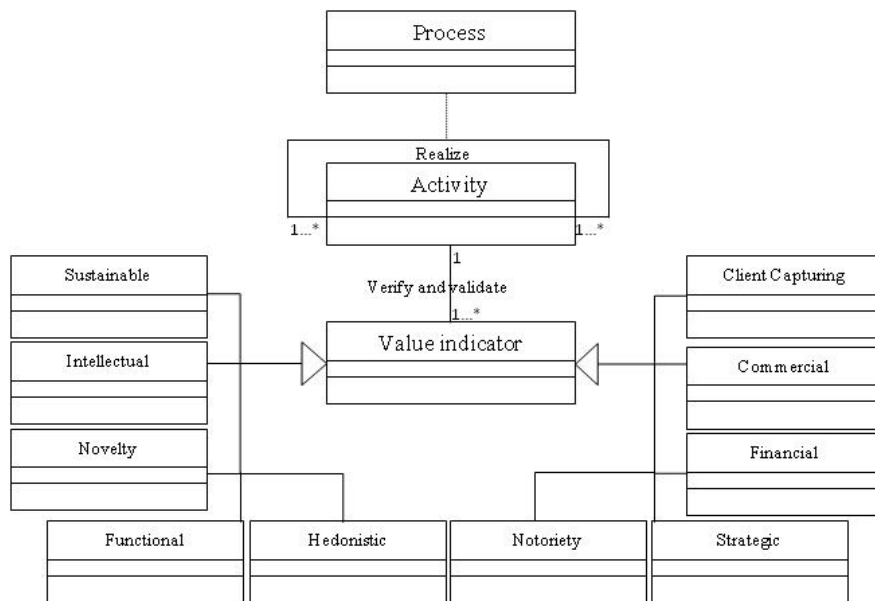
Process

Realize

Activity

1...*

1...*

1

Verify and validate

1...*

Value indicator

Sustainable

Intellectual

Novelty

Client Capturing

Commercial

Financial

Functional

Hedonistic

Notoriety

Strategic